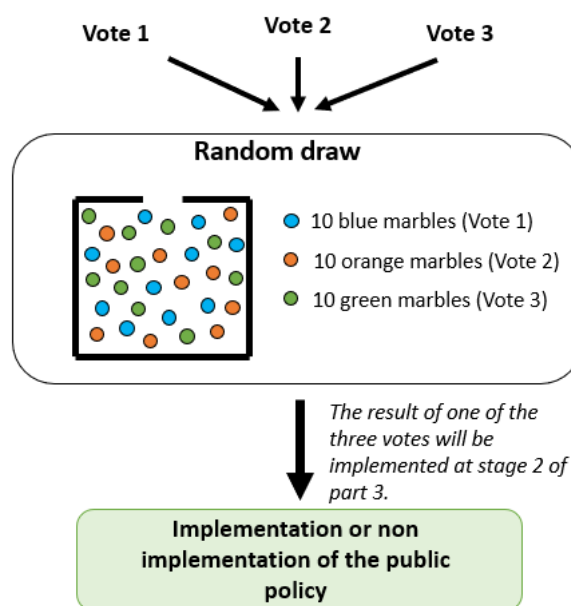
Vote 1

Vote 2

Vote 3

Random draw

10 blue marbles (Vote 1)

10 orange marbles (Vote 2)

10 green marbles (Vote 3)

*The result of one of the three votes will be implemented at stage 2 of part 3.*

Implementation or non implementation of the public policy